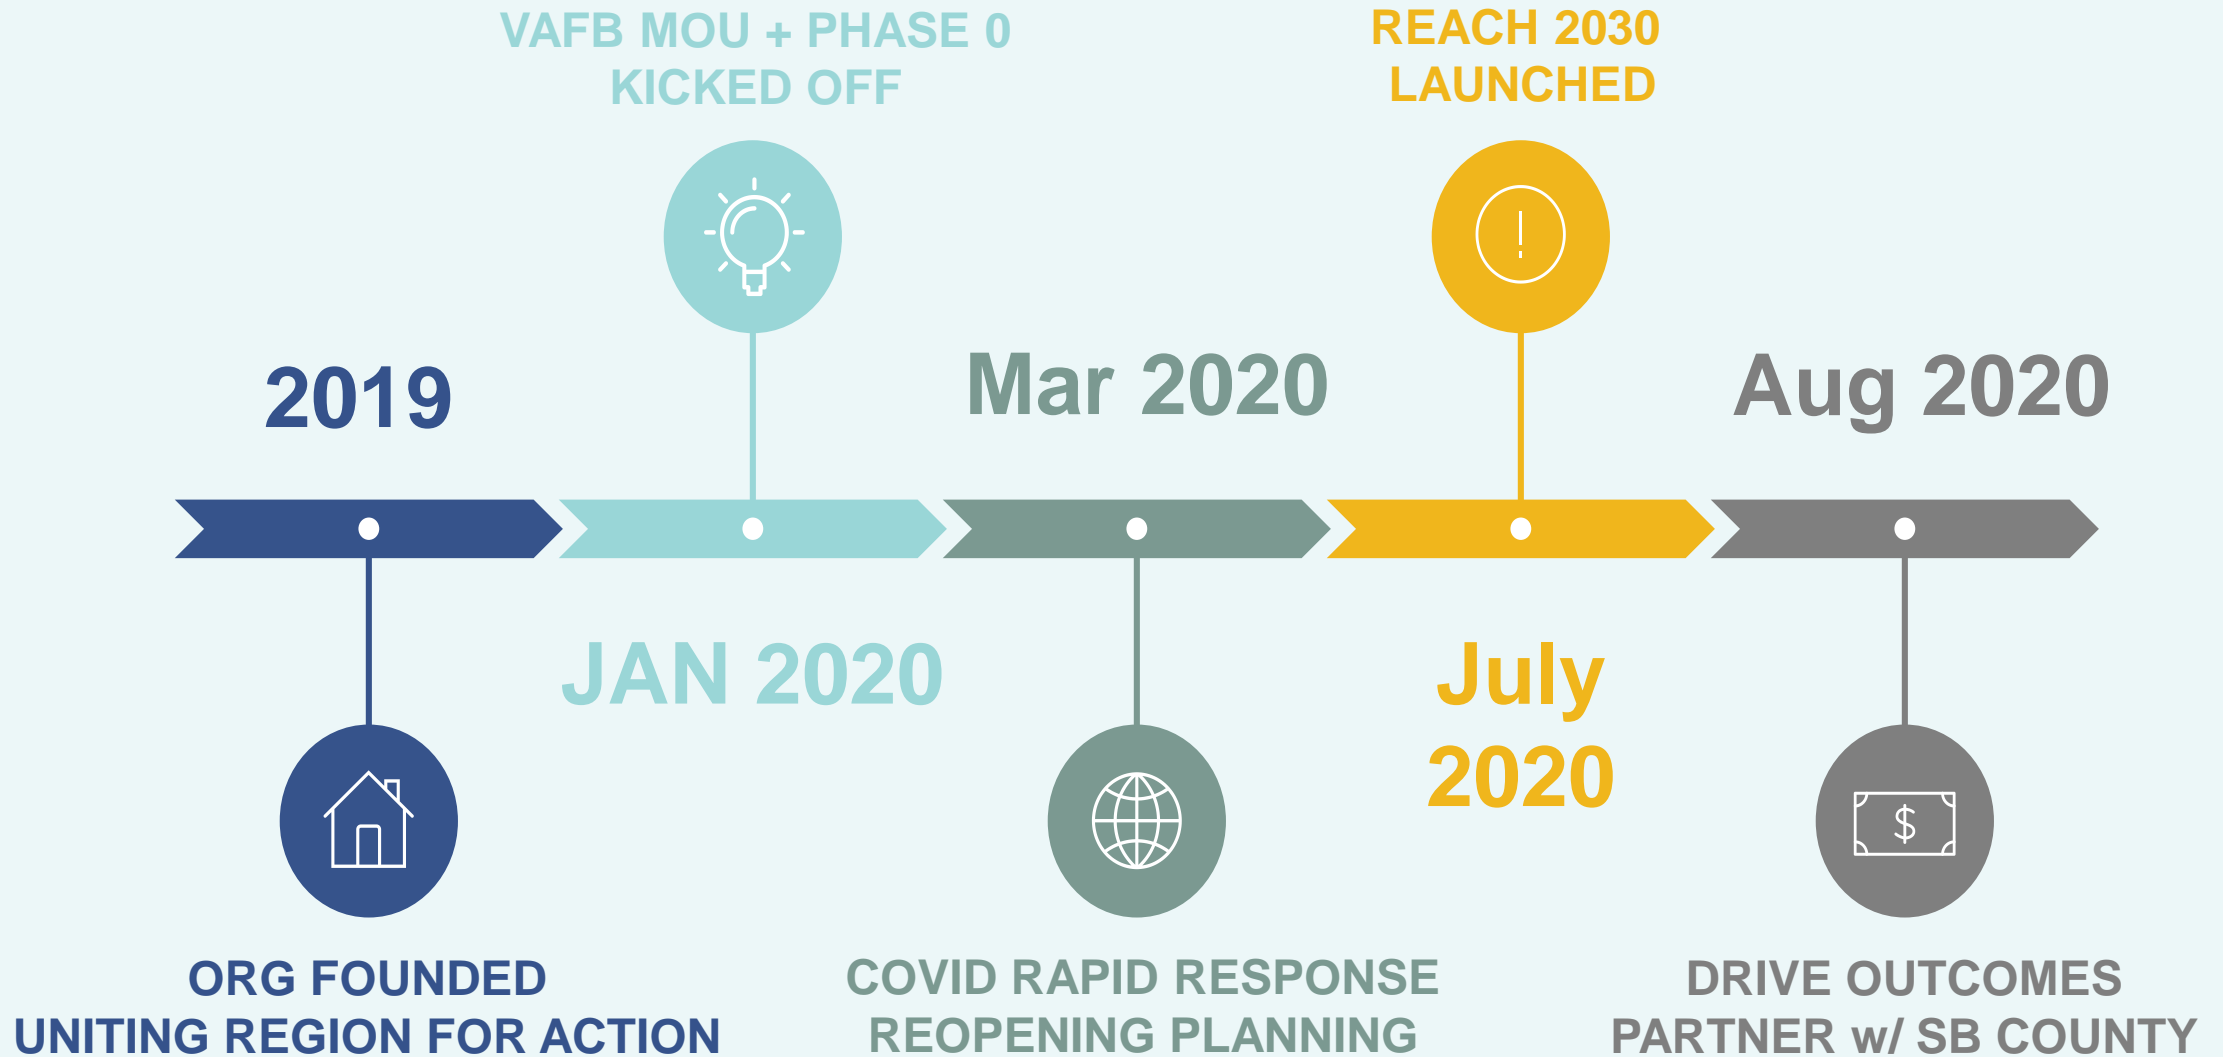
VAFB MOU + PHASE 0 KICKED OFF

REACH 2030 LAUNCHED

2019

Mar 2020

Aug 2020

JAN 2020

July 2020

$

ORG FOUNDED
UNITING REGION FOR ACTION

COVID RAPID RESPONSE
REOPENING PLANNING

DRIVE OUTCOMES
PARTNER w/ SB COUNTY